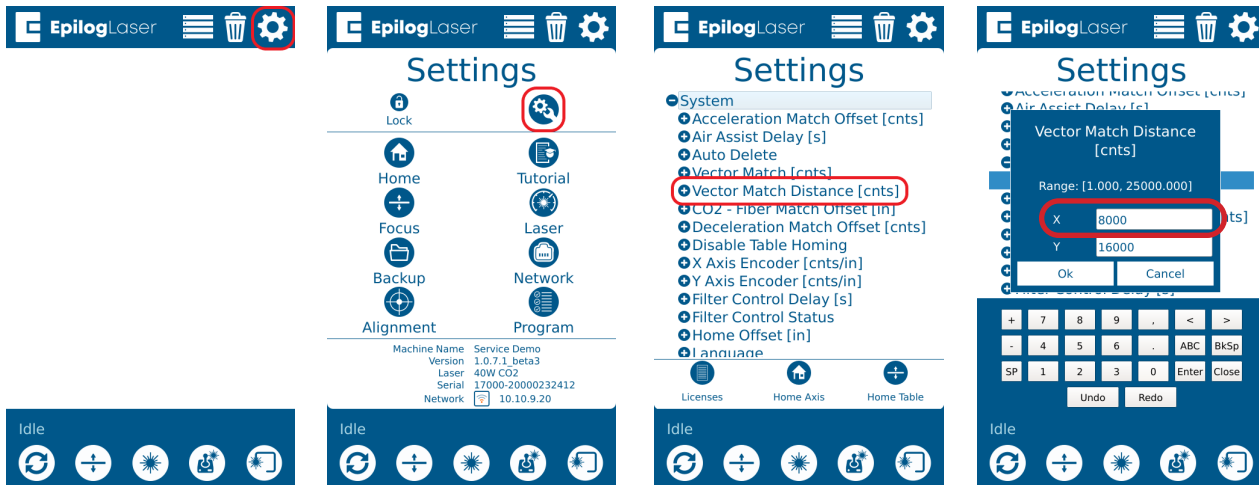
EpilogLaser

Idle

EpilogLaser

Settings

Lock

Home

Tutorial

Focus

Laser

Backup

Network

Alignment

Program

Machine Name Service Demo
Version 1.0.7.1_beta3
Laser 40W CO2
Serial 17000-20000232412
Network 10.10.9.20

Idle

EpilogLaser

Settings

System
Acceleration Match Offset [cnts]
Air Assist Delay [s]
Auto Delete
Vector Match [cnts]
Vector Match Distance [cnts]
CO2 - Fiber Match Offset [in]
Deceleration Match Offset [cnts]
Disable Table Homing
X Axis Encoder [cnts/in]
Y Axis Encoder [cnts/in]
Filter Control Delay [s]
Filter Control Status
Home Offset [in]
Language

Licenses

Home Axis

Home Table

Idle

EpilogLaser

Settings

Acceleration Match Offset [cnts]
Air Assist Delay [s]

Vector Match Distance [cnts]

Range: [1.000, 25000.000]

X 8000

Y 16000

Ok

Cancel

| + | 7 | 8 | 9 | , | < | > |
|---|---|---|---|---|---|---|
| - | 4 | 5 | 6 | . | ABC | BkSp |
| SP | 1 | 2 | 3 | 0 | Enter | Close |

Undo

Redo

Idle